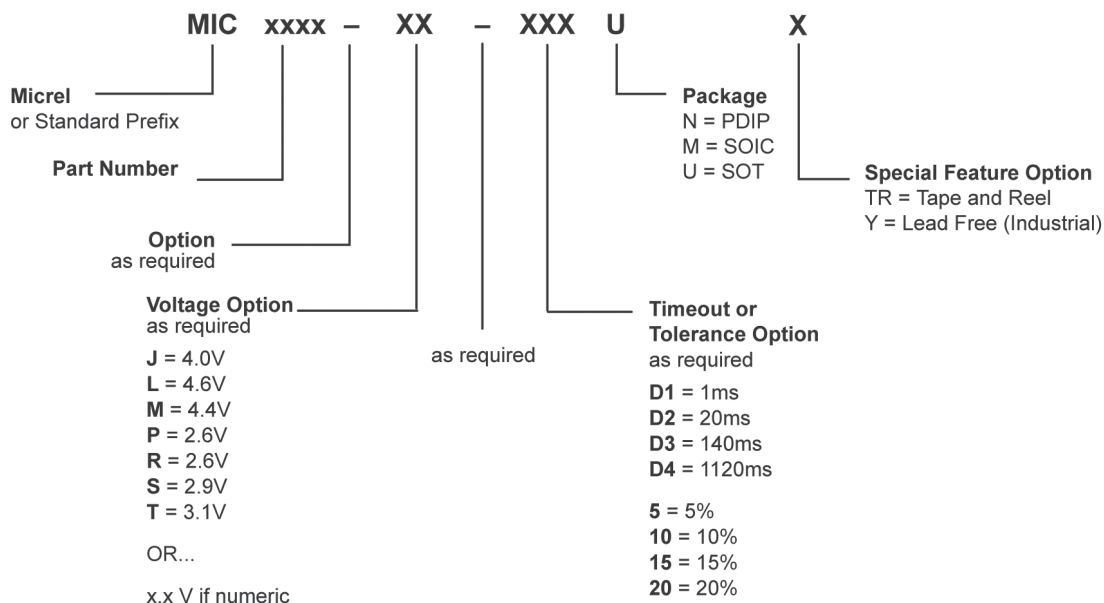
MIC xxxx – XX – XXX U X

Micrel
or Standard Prefix

Part Number

Option
as required

Voltage Option
as required
J = 4.0V
L = 4.6V
M = 4.4V
P = 2.6V
R = 2.6V
S = 2.9V
T = 3.1V

OR...

x.x V if numeric

as required

Package
N = PDIP
M = SOIC
U = SOT

Special Feature Option
TR = Tape and Reel
Y = Lead Free (Industrial)

Timeout or
Tolerance Option
as required
D1 = 1ms
D2 = 20ms
D3 = 140ms
D4 = 1120ms

5 = 5%
10 = 10%
15 = 15%
20 = 20%